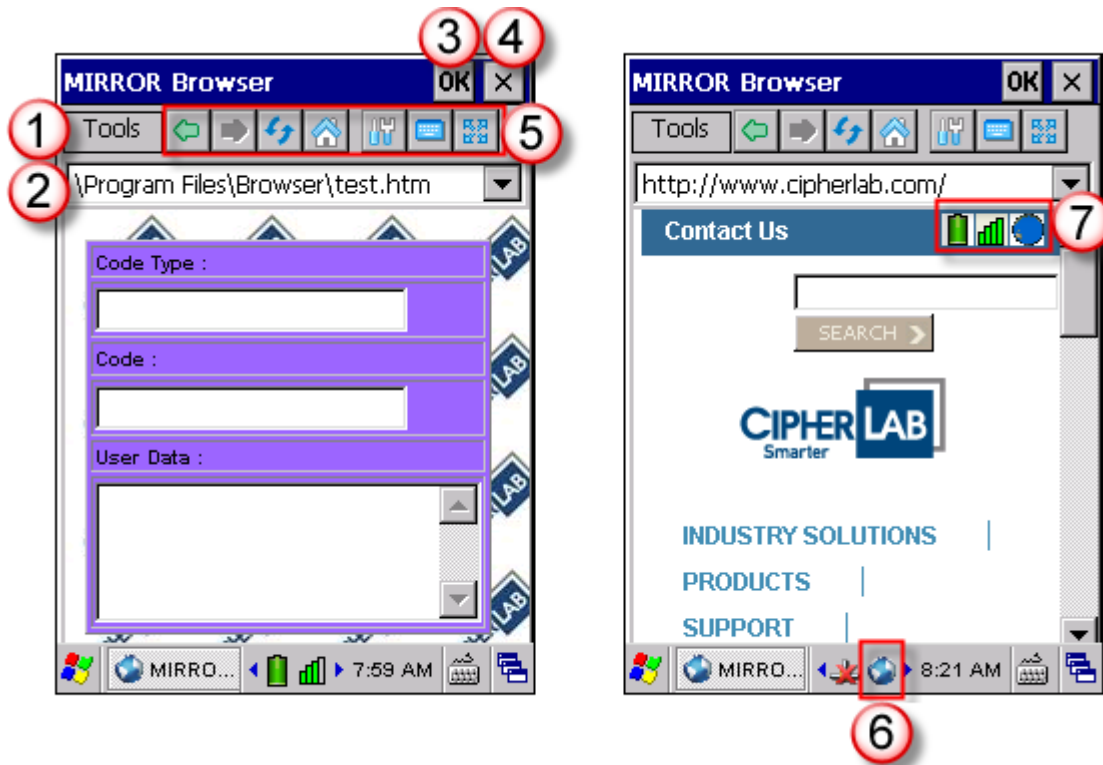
3 4
MIRROR Browser OK ×
1 Tools 5
2 \Program Files\Browser\test.htm
Code Type :
Code :
User Data :
MIRRO... 7:59 AM

MIRROR Browser OK ×
Tools
http://www.cipherlab.com/
Contact Us 7
SEARCH
CIPHERLAB
Smarter
INDUSTRY SOLUTIONS |
PRODUCTS |
SUPPORT |
MIRRO... 8:21 AM
6